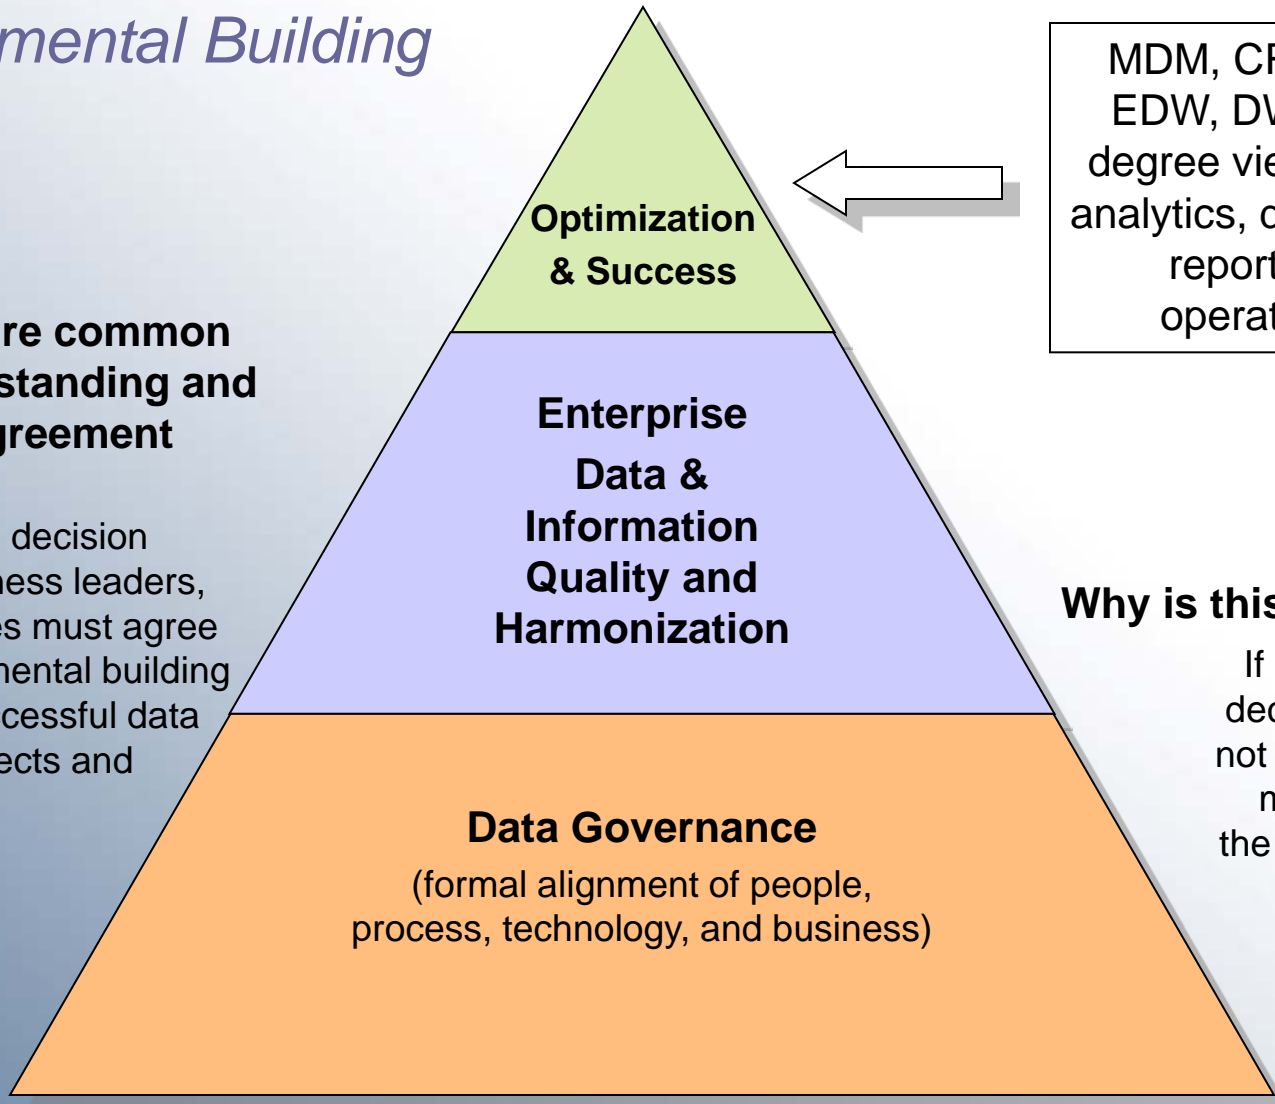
mental Building

re common
standing and
greement

decision
ness leaders,
es must agree
mental building
ccessful data
ects and

Optimization
& Success

Enterprise
Data &
Information
Quality and
Harmonization

Data Governance
(formal alignment of people, process, technology, and business)

MDM, CR
EDW, DW
degree vie
analytics, c
report
operat

Why is this
If
dec
not
n
the